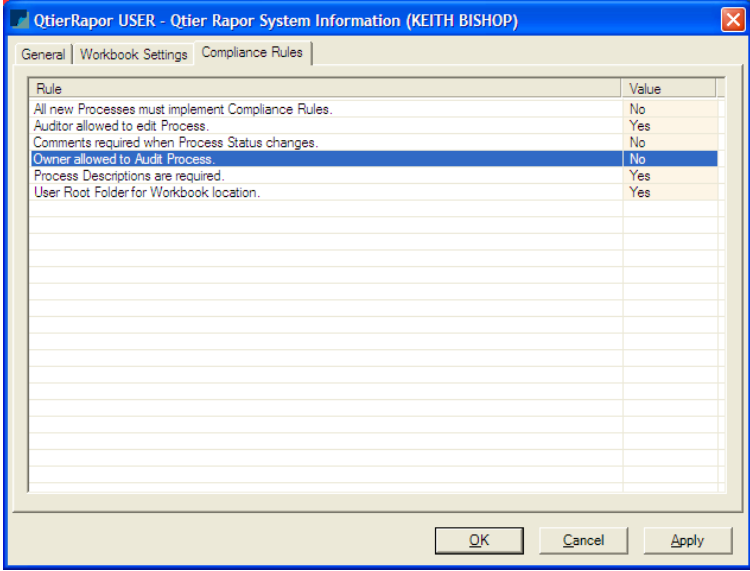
QtierRapor USER - Qtier Rapor System Information (KEITH BISHOP)

General | Workbook Settings | Compliance Rules

| Rule | Value |
|---|---|
| All new Processes must implement Compliance Rules. | No |
| Auditor allowed to edit Process. | Yes |
| Comments required when Process Status changes. | No |
| Owner allowed to Audit Process. | No |
| Process Descriptions are required. | Yes |
| User Root Folder for Workbook location. | Yes |

OK Cancel Apply